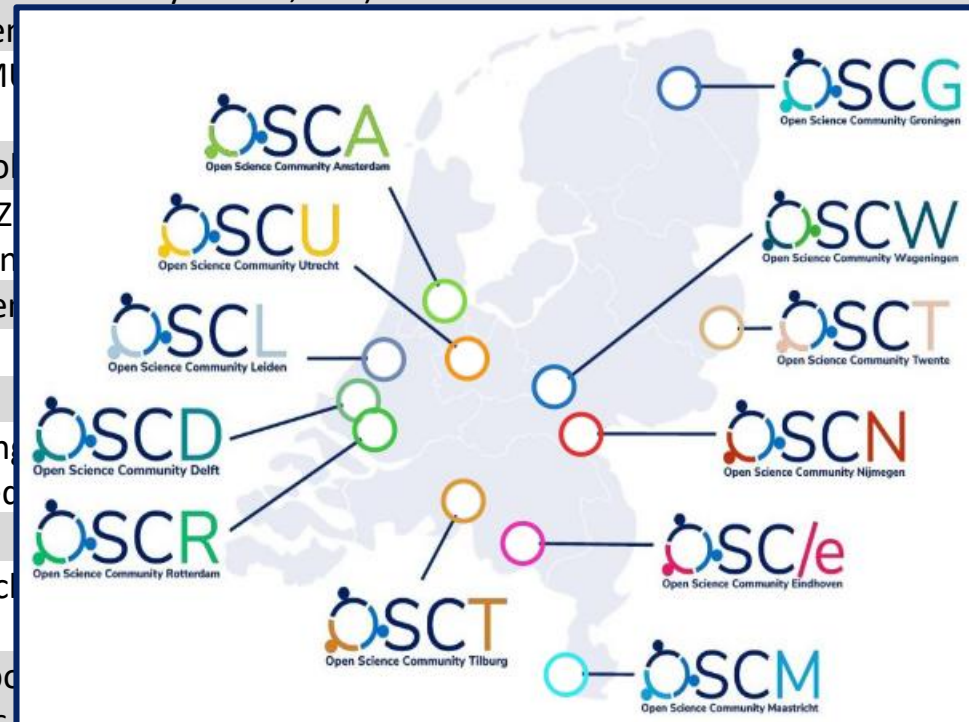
OSCA
Open Science Community Amsterdam

OSCU
Open Science Community Utrecht

OSCL
Open Science Community Leiden

OSCD
Open Science Community Delft

OSCR
Open Science Community Rotterdam

OSCT
Open Science Community Tilburg

OSCG
Open Science Community Groningen

OSCW
Open Science Community Wageningen

OSCT
Open Science Community Twente

OSCN
Open Science Community Nijmegen

OSC/e
Open Science Community Eindhoven

OSCM
Open Science Community Maastricht